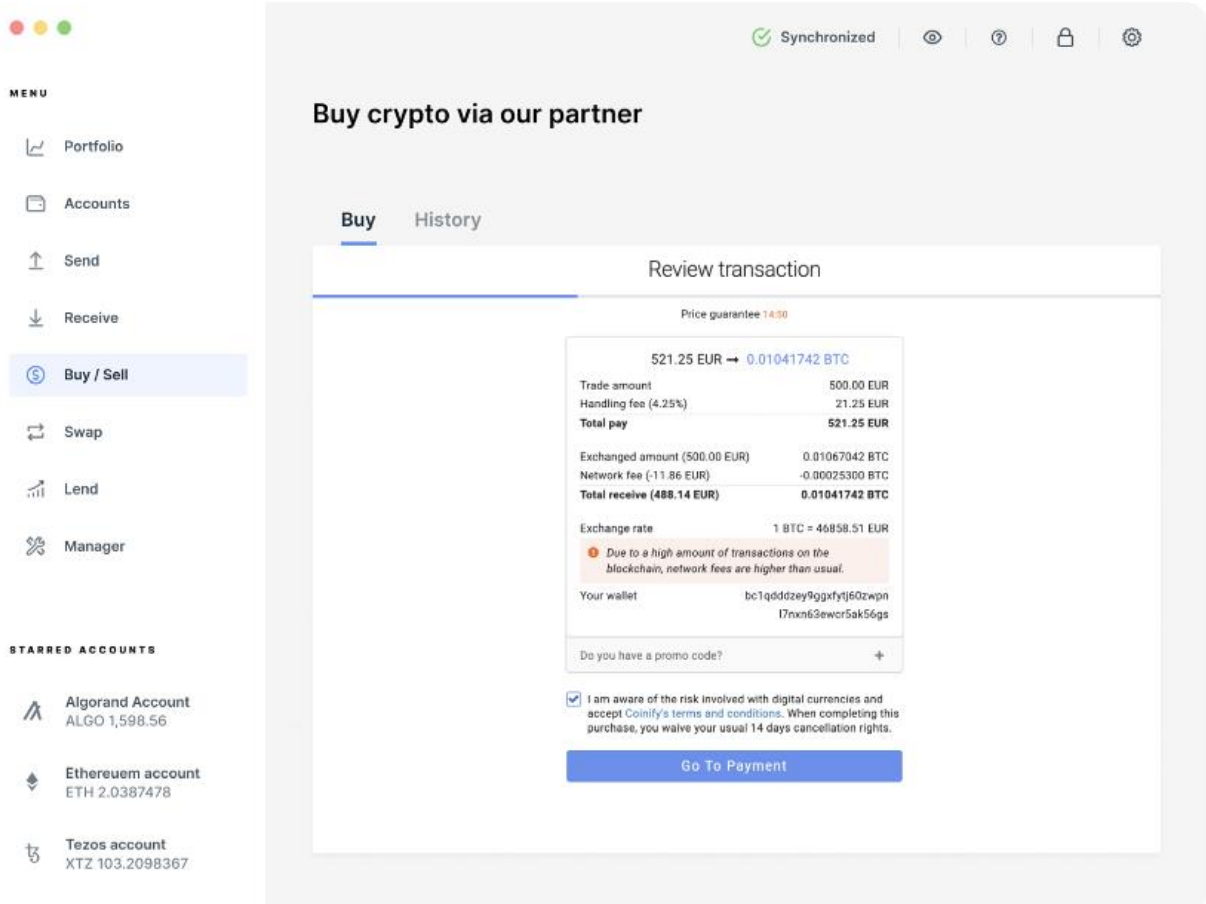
MENU

Portfolio

Accounts

Send

Receive

Buy / Sell

Swap

Lend

Manager

STARRED ACCOUNTS

Algorand Account
ALGO 1,598.56

Ethereuem account
ETH 2.0387478

Tezos account
XTZ 103.2098367

Synchronized

Buy crypto via our partner

Buy History

Review transaction

Price guarantee 14:50

521.25 EUR → 0.01041742 BTC

| | |
|---|---|
| Trade amount | 500.00 EUR |
| Handling fee (4.25%) | 21.25 EUR |
| Total pay | 521.25 EUR |
| Exchanged amount (500.00 EUR) | 0.01067042 BTC |
| Network fee (-11.86 EUR) | -0.00025300 BTC |
| Total receive (488.14 EUR) | 0.01041742 BTC |
| Exchange rate | 1 BTC = 46858.51 EUR |

Due to a high amount of transactions on the blockchain, network fees are higher than usual.

Your wallet bc1qdddzey9ggxfytj60zwpnl7nxn63ewcr5ak56gs

Do you have a promo code? +

I am aware of the risk involved with digital currencies and accept Coinify's terms and conditions. When completing this purchase, you waive your usual 14 days cancellation rights.

Go To Payment